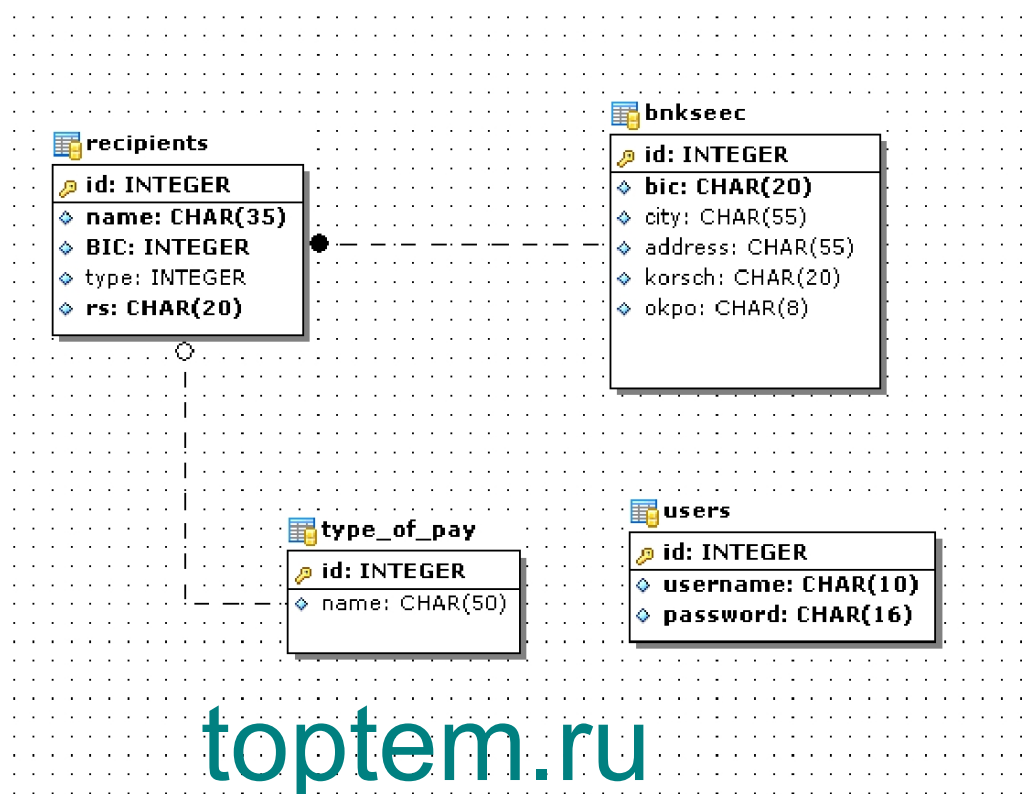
bnkseec

id: INTEGER
bic: CHAR(20)
city: CHAR(55)
address: CHAR(55)
korsch: CHAR(20)
okpo: CHAR(8)

recipients

id: INTEGER
name: CHAR(35)
BIC: INTEGER
type: INTEGER
rs: CHAR(20)

type_of_pay

id: INTEGER
name: CHAR(50)

users

id: INTEGER
username: CHAR(10)
password: CHAR(16)

toptem.ru